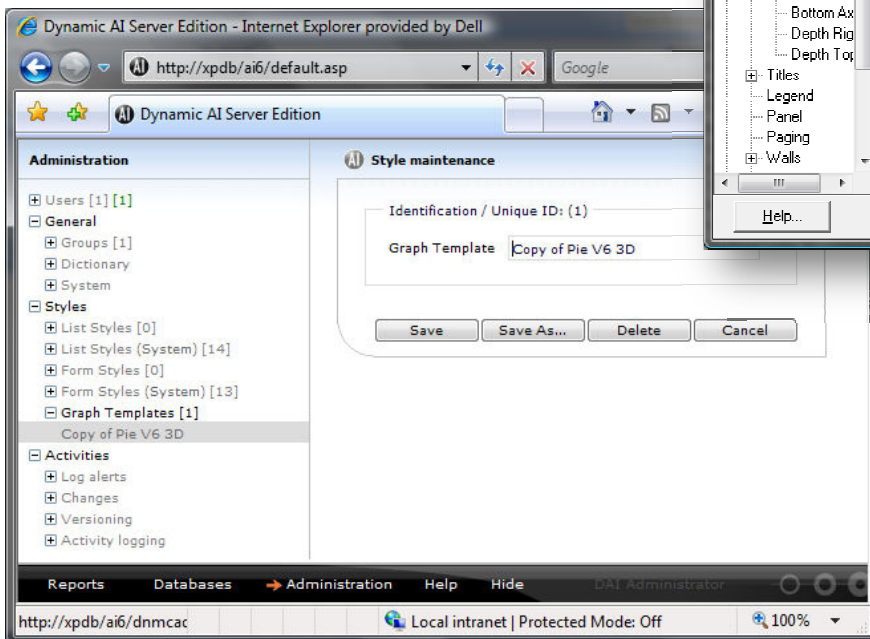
Dynamic AI Server Edition - Internet Explorer provided by Dell

http://xpdb/ai6/default.asp

Google

Dynamic AI Server Edition

Bottom Ax
Depth Rig
Depth Top
Titles
Legend
Panel
Paging
Walls

Help...

Administration

Users [1] [1]
General
Groups [1]
Dictionary
System
Styles
List Styles [0]
List Styles (System) [14]
Form Styles [0]
Form Styles (System) [13]
Graph Templates [1]
Copy of Pie V6 3D
Activities
Log alerts
Changes
Versioning
Activity logging

Style maintenance

Identification / Unique ID: (1)

Graph Template Copy of Pie V6 3D

Save Save As... Delete Cancel

Reports Databases Administration Help Hide DAI Administrator

http://xpdb/ai6/dnmcac

Local intranet | Protected Mode: Off

100%